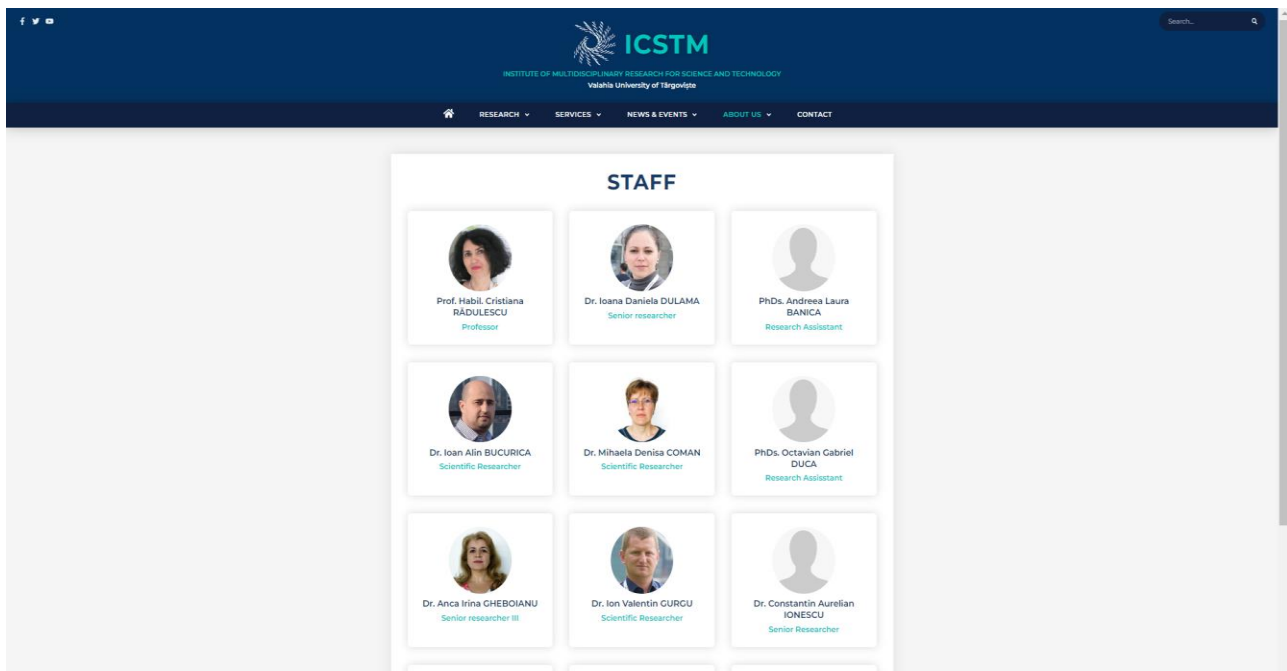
Search...

ICSTM
INSTITUTE OF MULTIDISCIPLINARY RESEARCH FOR SCIENCE AND TECHNOLOGY
Valahia University of Târgoviște

RESEARCH SERVICES NEWS & EVENTS ABOUT US CONTACT

STAFF

Prof. Habil. Cristiana RĂDULESCU
Professor

Dr. Ioana Daniela DULAMA
Senior researcher

PhDs. Andreea Laura BANICA
Research Assistant

Dr. Ioan Alin BUCURICA
Scientific Researcher

Dr. Mihaela Denisa COMAN
Scientific Researcher

PhDs. Octavian Gabriel DUCA
Research Assistant

Dr. Anca Irina GHEBOIANU
Senior researcher III

Dr. Ion Valentin GURGU
Scientific Researcher

Dr. Constantin Aurelian IONESCU
Senior Researcher